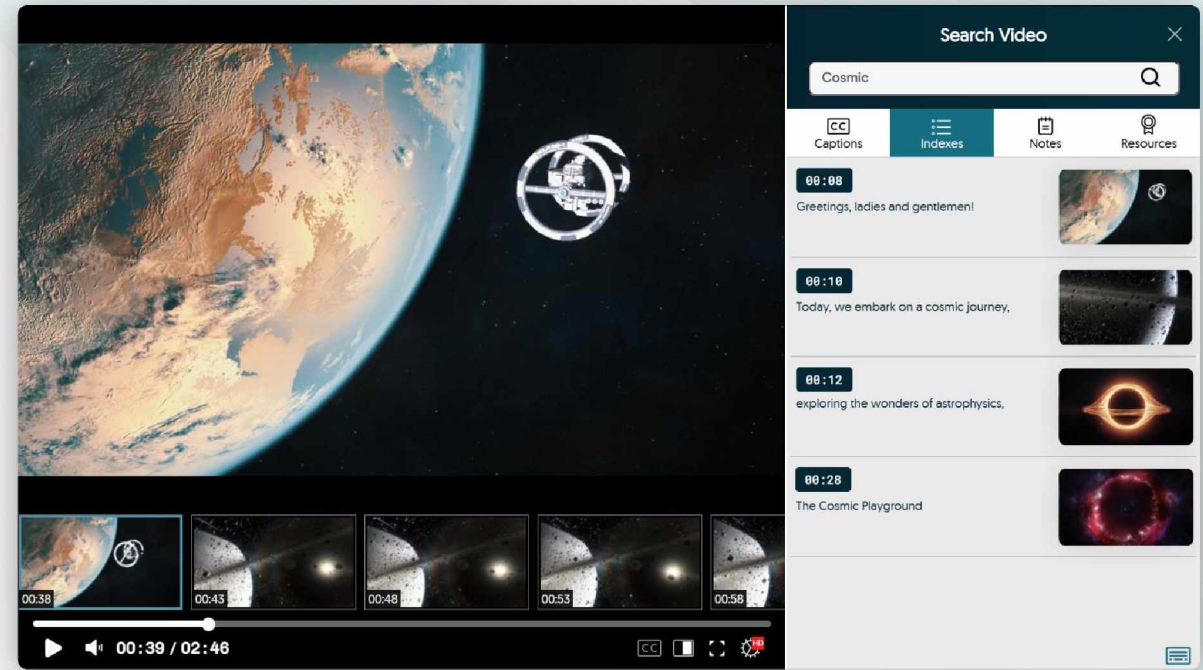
Search Video

Cosmic

CC
Captions

Indexes

Notes

Resources

00:08
Greetings, ladies and gentlemen!

00:10
Today, we embark on a cosmic journey,

00:12
exploring the wonders of astrophysics,

00:28
The Cosmic Playground

00:38

00:43

00:48

00:53

00:58

00:39 / 02:46

CC

HD